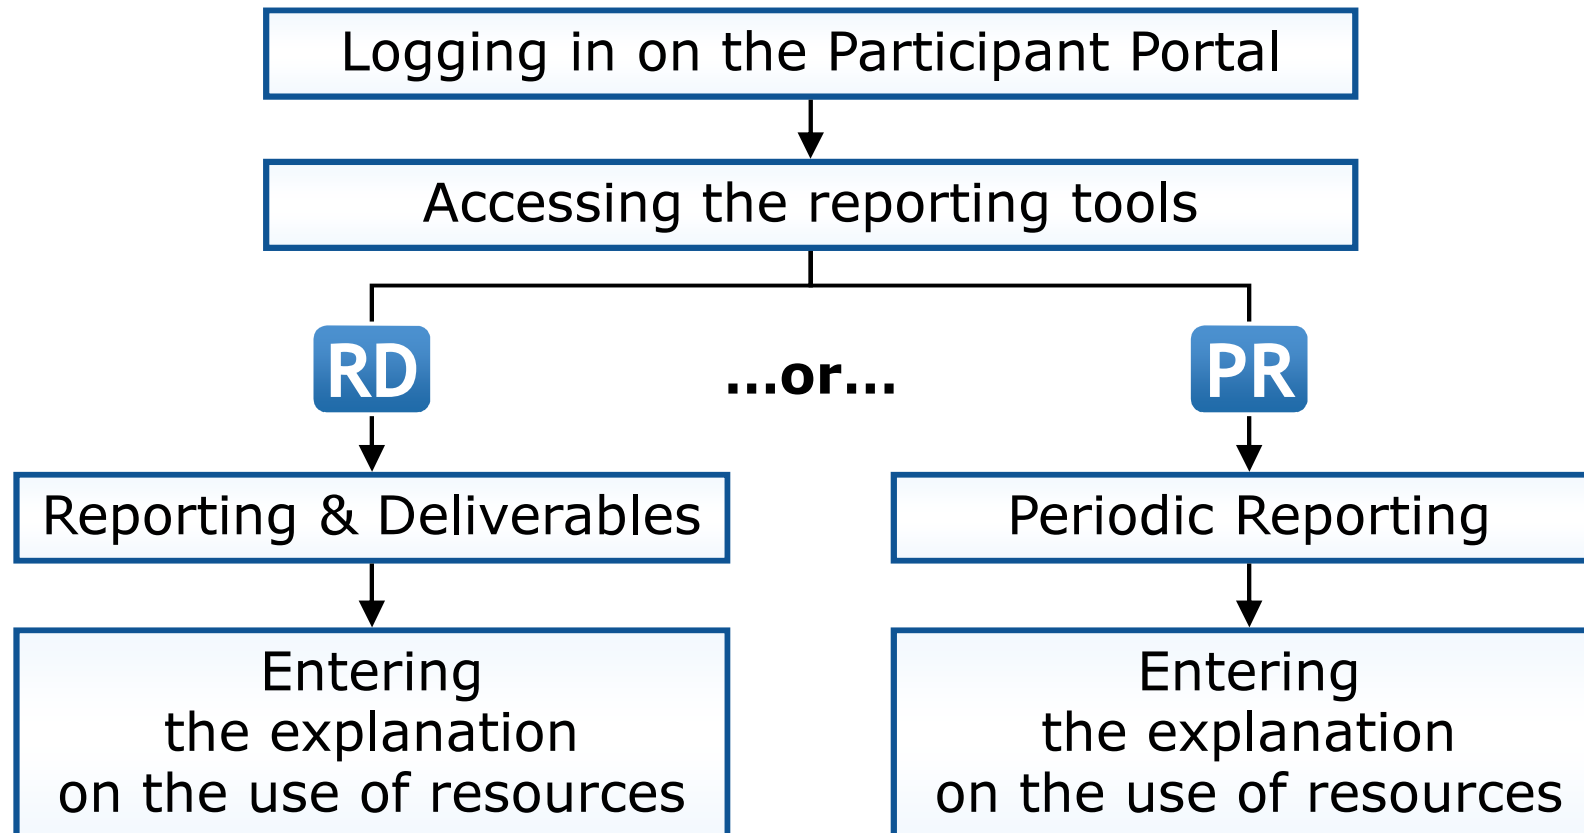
Logging in on the Participant Portal

Accessing the reporting tools

RD

...or...

PR

Reporting & Deliverables

Periodic Reporting

Entering the explanation on the use of resources

Entering the explanation on the use of resources